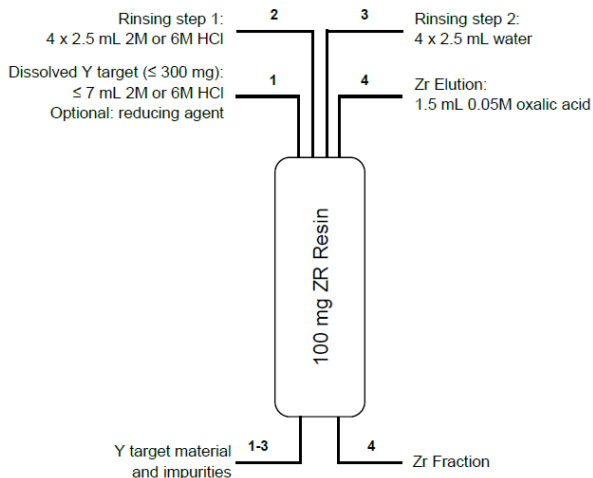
Rinsing step 1:
4 x 2.5 mL 2M or 6M HCl

2

3

Rinsing step 2:
4 x 2.5 mL water

Dissolved Y target (≤ 300 mg):
≤ 7 mL 2M or 6M HCl
Optional: reducing agent

1

4

Zr Elution:
1.5 mL 0.05M oxalic acid

100 mg ZR Resin

Y target material
and impurities

1-3

4

Zr Fraction